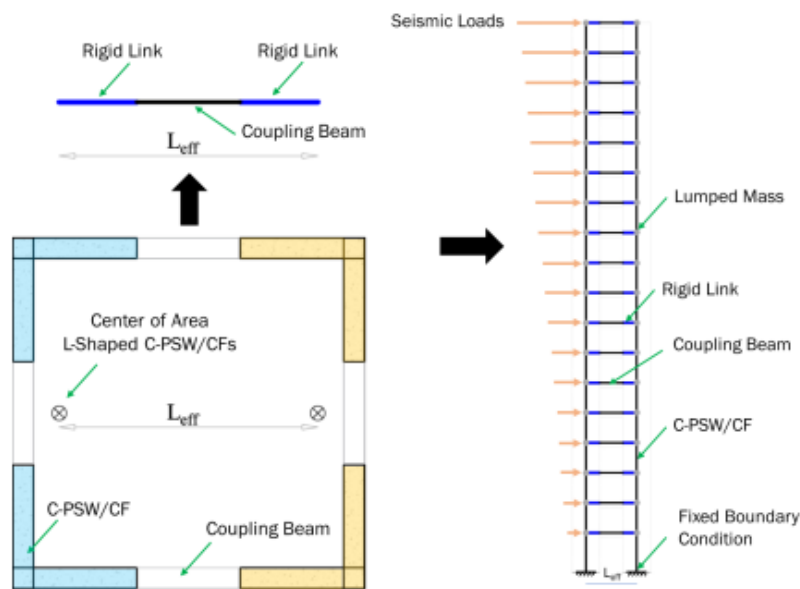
Rigid Link
Rigid Link
Coupling Beam
$L_{eff}$

Center of Area
L-Shaped C-PSW/CFs
$L_{eff}$
C-PSW/CF
Coupling Beam

Seismic Loads
Lumped Mass
Rigid Link
Coupling Beam
C-PSW/CF
Fixed Boundary Condition
$L_{eff}$